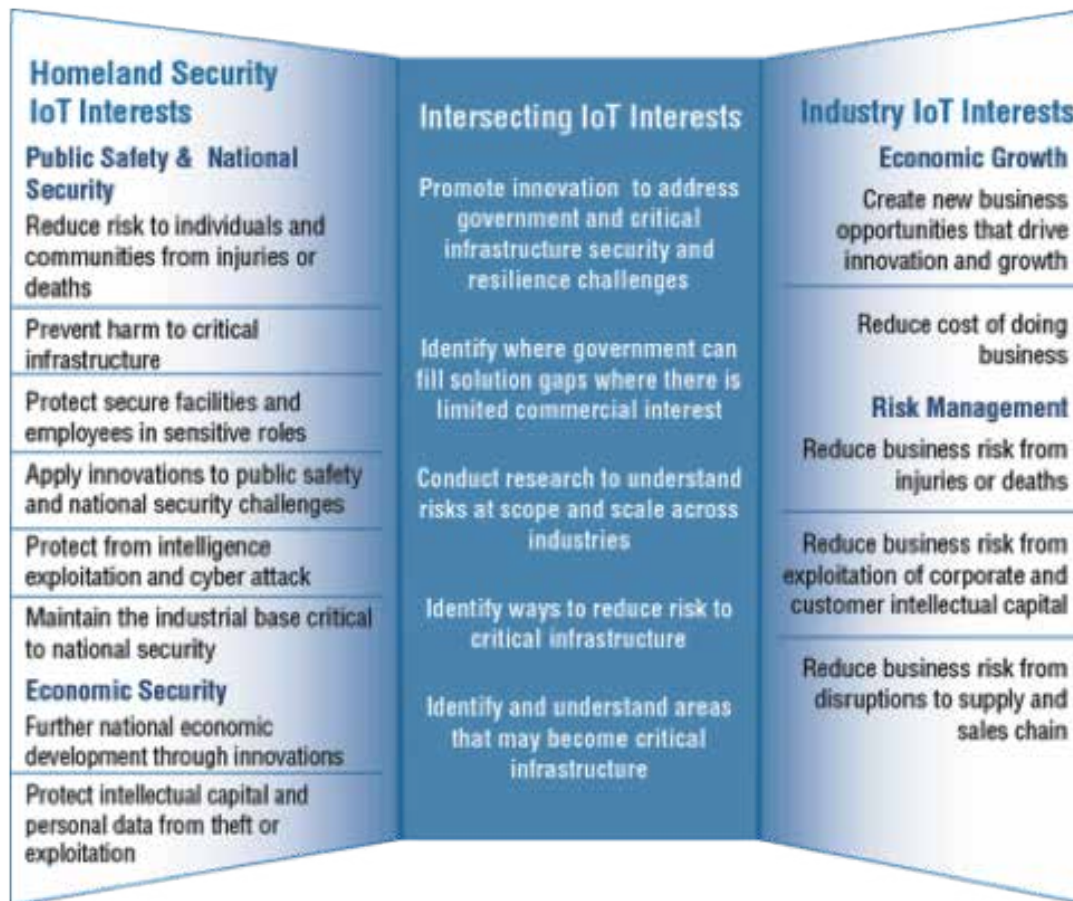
Homeland Security IoT Interests

Public Safety & National Security

Reduce risk to individuals and communities from injuries or deaths

Prevent harm to critical infrastructure

Protect secure facilities and employees in sensitive roles

Apply innovations to public safety and national security challenges

Protect from intelligence exploitation and cyber attack

Maintain the industrial base critical to national security

Economic Security

Further national economic development through innovations

Protect intellectual capital and personal data from theft or exploitation

Intersecting IoT Interests

Promote innovation to address government and critical infrastructure security and resilience challenges

Identify where government can fill solution gaps where there is limited commercial interest

Conduct research to understand risks at scope and scale across industries

Identify ways to reduce risk to critical infrastructure

Identify and understand areas that may become critical infrastructure

Industry IoT Interests

Economic Growth

Create new business opportunities that drive innovation and growth

Reduce cost of doing business

Risk Management

Reduce business risk from injuries or deaths

Reduce business risk from exploitation of corporate and customer intellectual capital

Reduce business risk from disruptions to supply and sales chain